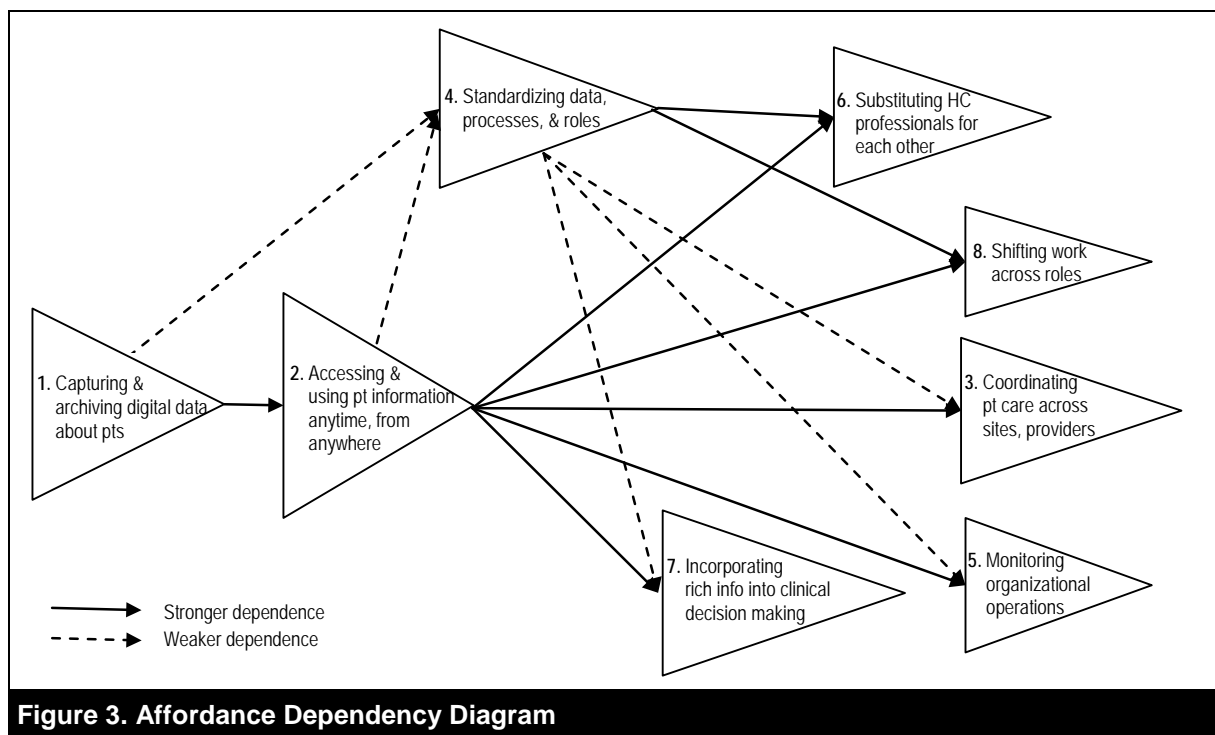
**4.** Standardizing data, processes, & roles

**6.** Substituting HC professionals for each other

**8.** Shifting work across roles

**1.** Capturing & archiving digital data about pts

**2.** Accessing & using pt information anytime, from anywhere

**3.** Coordinating pt care across sites, providers

**7.** Incorporating rich info into clinical decision making

**5.** Monitoring organizational operations

Stronger dependence

Weaker dependence

**Figure 3. Affordance Dependency Diagram**